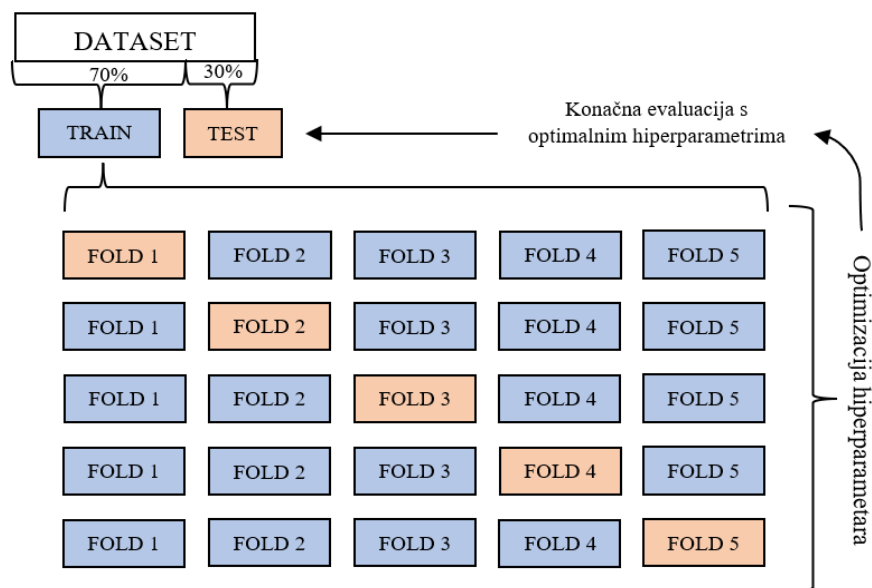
DATASET

70%

30%

TRAIN

TEST

Konačna evaluacija s optimalnim hiperparametrima

| FOLD 1 | FOLD 2 | FOLD 3 | FOLD 4 | FOLD 5 |
|---|---|---|---|---|
| FOLD 1 | FOLD 2 | FOLD 3 | FOLD 4 | FOLD 5 |
| FOLD 1 | FOLD 2 | FOLD 3 | FOLD 4 | FOLD 5 |
| FOLD 1 | FOLD 2 | FOLD 3 | FOLD 4 | FOLD 5 |
| FOLD 1 | FOLD 2 | FOLD 3 | FOLD 4 | FOLD 5 |

Optimizacija hiperparametara